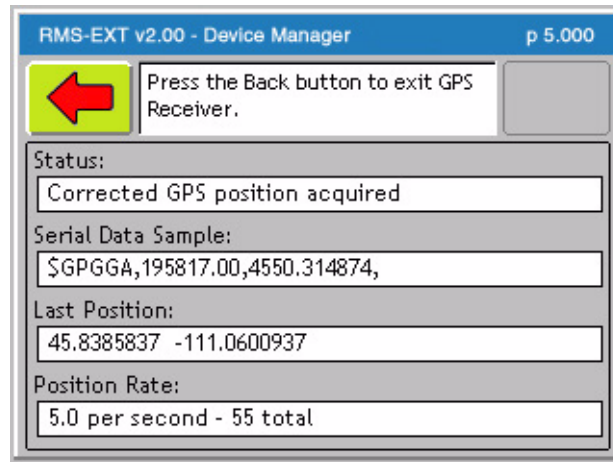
RMS-EXT v2.00 - Device Manager

p 5.000

Press the Back button to exit GPS Receiver.

Status:

Corrected GPS position acquired

Serial Data Sample:

$GPGGA,195817.00,4550.314874,

Last Position:

45.8385837 -111.0600937

Position Rate:

5.0 per second - 55 total